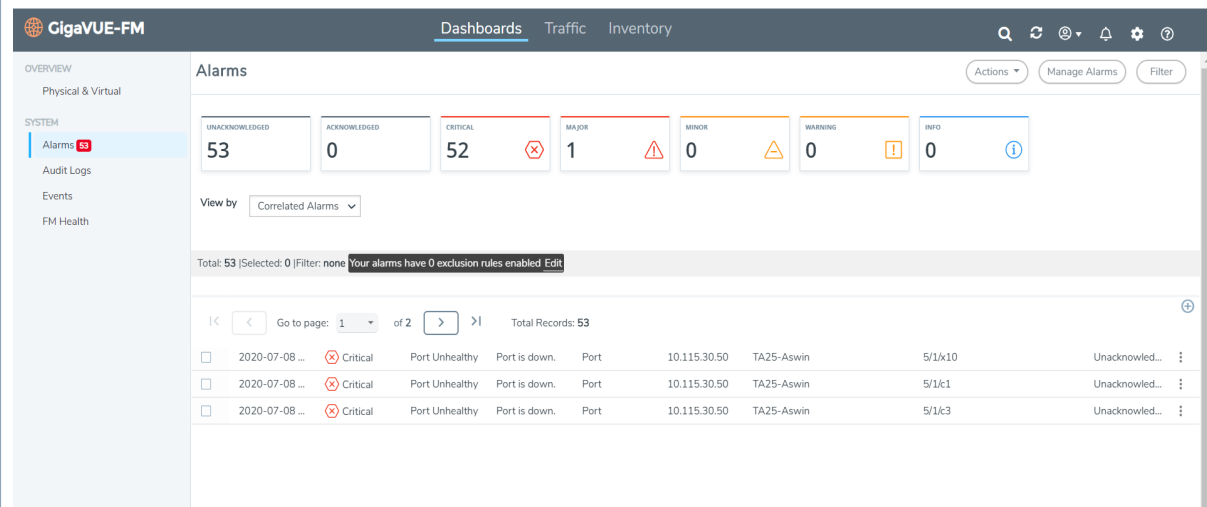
GigaVUE-FM

Dashboards Traffic Inventory

OVERVIEW
Physical & Virtual

SYSTEM
Alarms 53
Audit Logs
Events
FM Health

Alarms

Actions Manage Alarms Filter

| UNACKNOWLEDGED | ACKNOWLEDGED | CRITICAL | MAJOR | MINOR | WARNING | INFO |
|---|---|---|---|---|---|---|
| 53 | 0 | 52 | 1 | 0 | 0 | 0 |

View by Correlated Alarms

Total: 53 |Selected: 0 |Filter: none Your alarms have 0 exclusion rules enabled Edit

Go to page: 1 of 2 Total Records: 53

| 2020-07-08 ... | Critical | Port Unhealthy | Port is down. | Port | 10.115.30.50 | TA25-Aswin | 5/1/x10 | Unacknowled... |
|---|---|---|---|---|---|---|---|---|
| 2020-07-08 ... | Critical | Port Unhealthy | Port is down. | Port | 10.115.30.50 | TA25-Aswin | 5/1/c1 | Unacknowled... |
| 2020-07-08 ... | Critical | Port Unhealthy | Port is down. | Port | 10.115.30.50 | TA25-Aswin | 5/1/c3 | Unacknowled... |